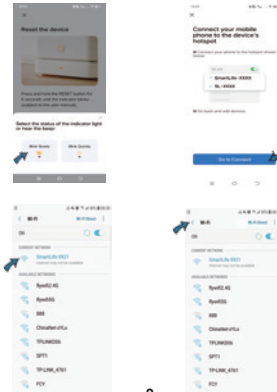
Reset the device

Press and hold the RESET button for 5 seconds until the indicator blinks. (subject to the user manual)

Select the status of the indicator light or hear the beep!

Blink Slowly

Blink Quickly

Connect your mobile phone to the device's hotspot

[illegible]

SmartLife-XXXX

SL-XXXX

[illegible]

Go to Connect

< Wi-Fi

Wi-Fi Direct

ON

CURRENT NETWORK

SmartLife-5921

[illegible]

AVAILABLE NETWORKS

flywill2.4G

flywill5G

888

ChinaNet-zYLz

TPLINK0006

SPT1

TP-LINK_4761

FCY

< Wi-Fi

Wi-Fi Direct

CURRENT NETWORK

AVAILABLE NETWORKS

flywill2.4G

flywill5G

888

ChinaNet-zYLz

TPLINK0006

SPT1

TP-LINK_4761

FCY

8